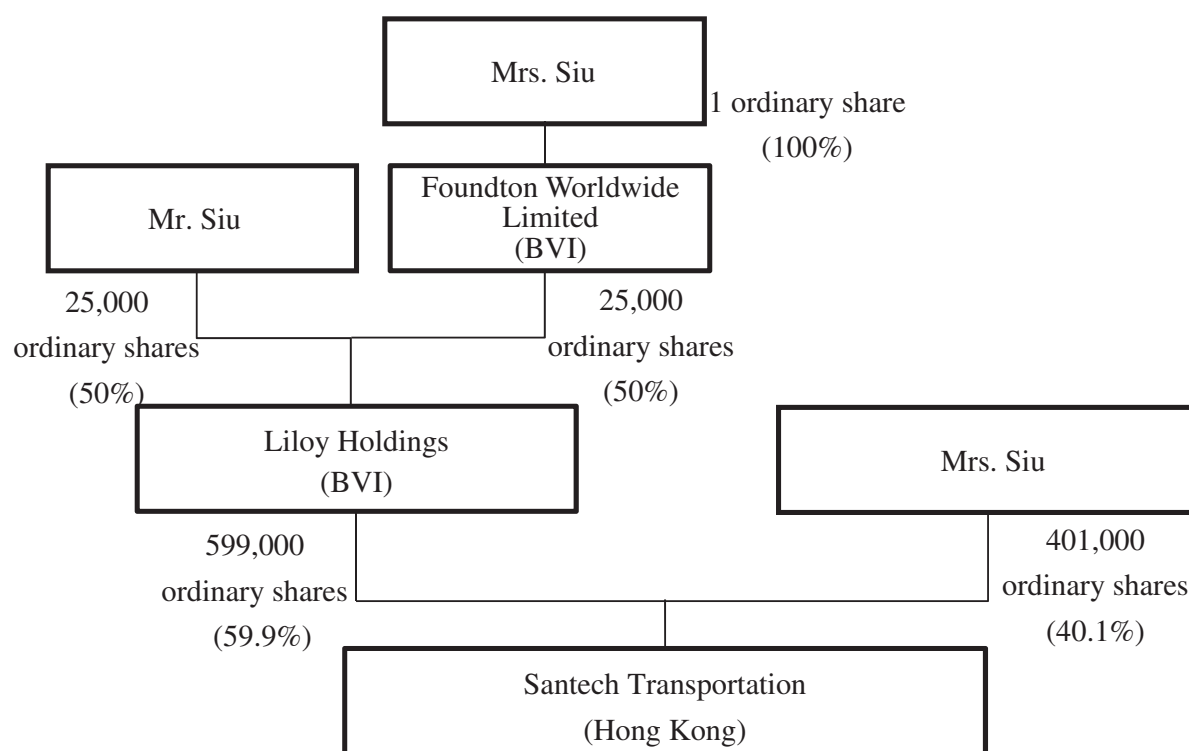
Mrs. Siu

1 ordinary share (100%)

Mr. Siu

Foundton Worldwide Limited (BVI)

25,000 ordinary shares (50%)

25,000 ordinary shares (50%)

Liloy Holdings (BVI)

Mrs. Siu

599,000 ordinary shares (59.9%)

401,000 ordinary shares (40.1%)

Santech Transportation (Hong Kong)